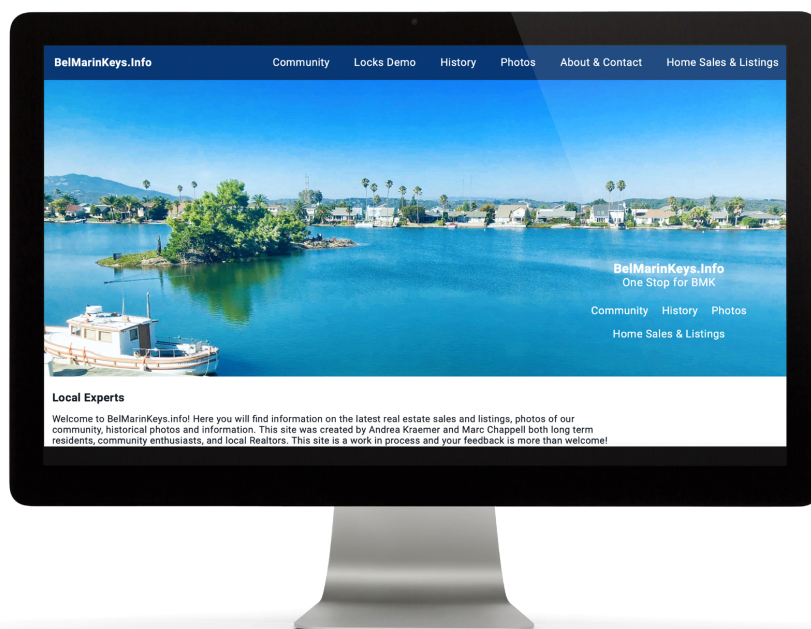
BelMarinKeys.Info

Community Locks Demo History Photos About & Contact Home Sales & Listings

BelMarinKeys.Info
One Stop for BMK

Community History Photos
Home Sales & Listings

Local Experts

Welcome to BelMarinKeys.info! Here you will find information on the latest real estate sales and listings, photos of our community, historical photos and information. This site was created by Andrea Kraemer and Marc Chappell both long term residents, community enthusiasts, and local Realtors. This site is a work in process and your feedback is more than welcome!